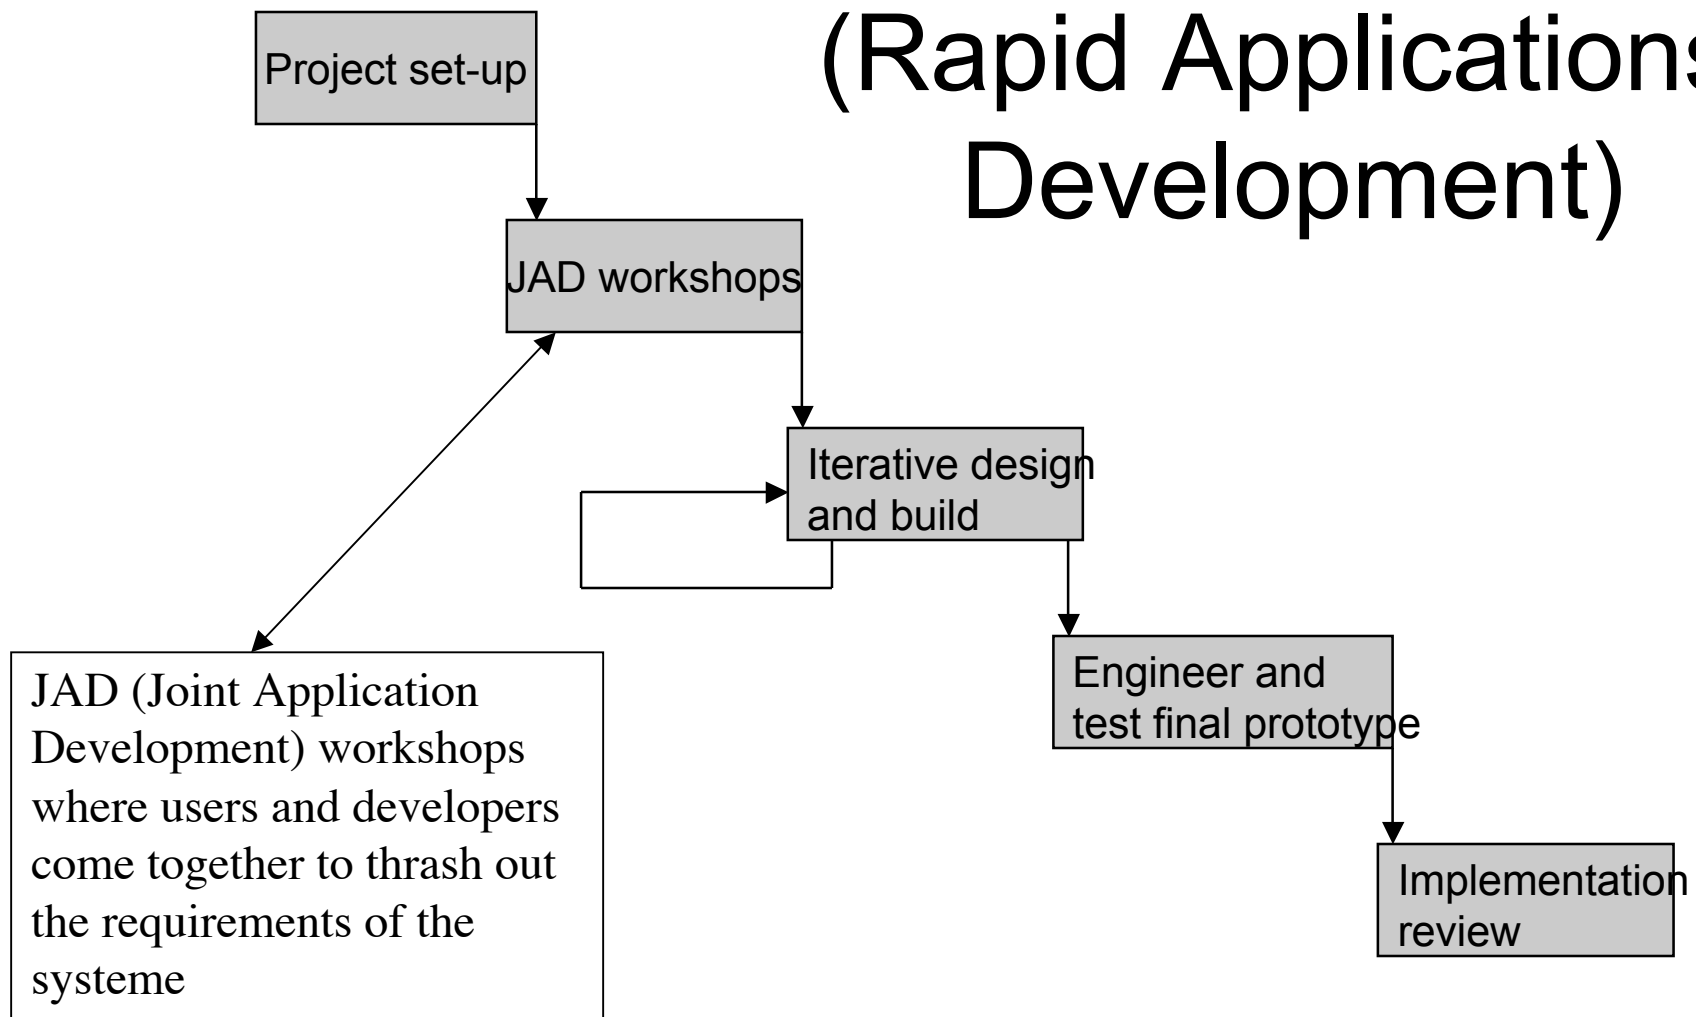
(Rapid Application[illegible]
Development)

Project set-up

JAD workshops

Iterative design and build

Engineer and test final prototype

Implementation review

JAD (Joint Application Development) workshops where users and developers come together to thrash out the requirements of the systeme